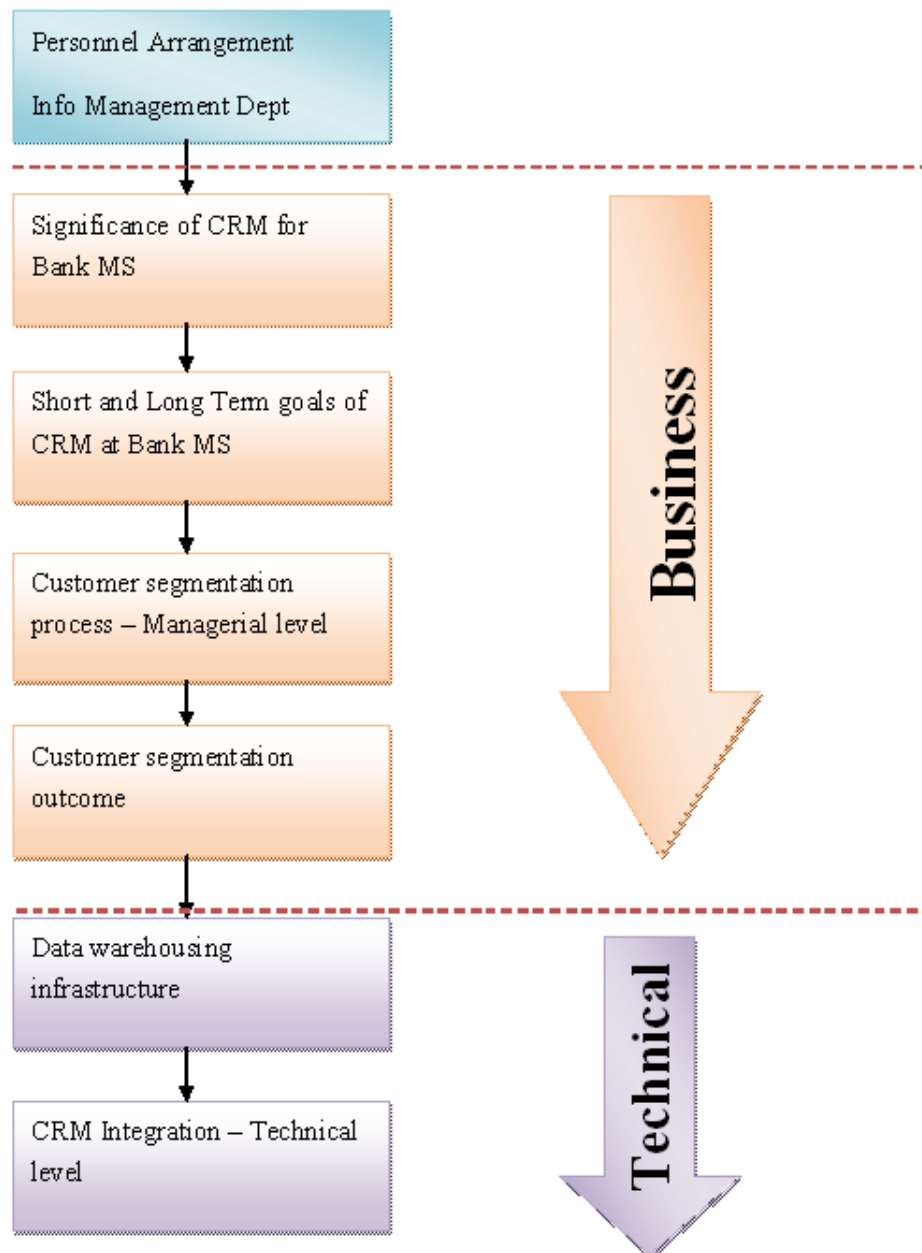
Personnel Arrangement

Info Management Dept

Significance of CRM for Bank MS

Short and Long Term goals of CRM at Bank MS

Customer segmentation process – Managerial level

Customer segmentation outcome

Data warehousing infrastructure

CRM Integration – Technical level

Business

Technical